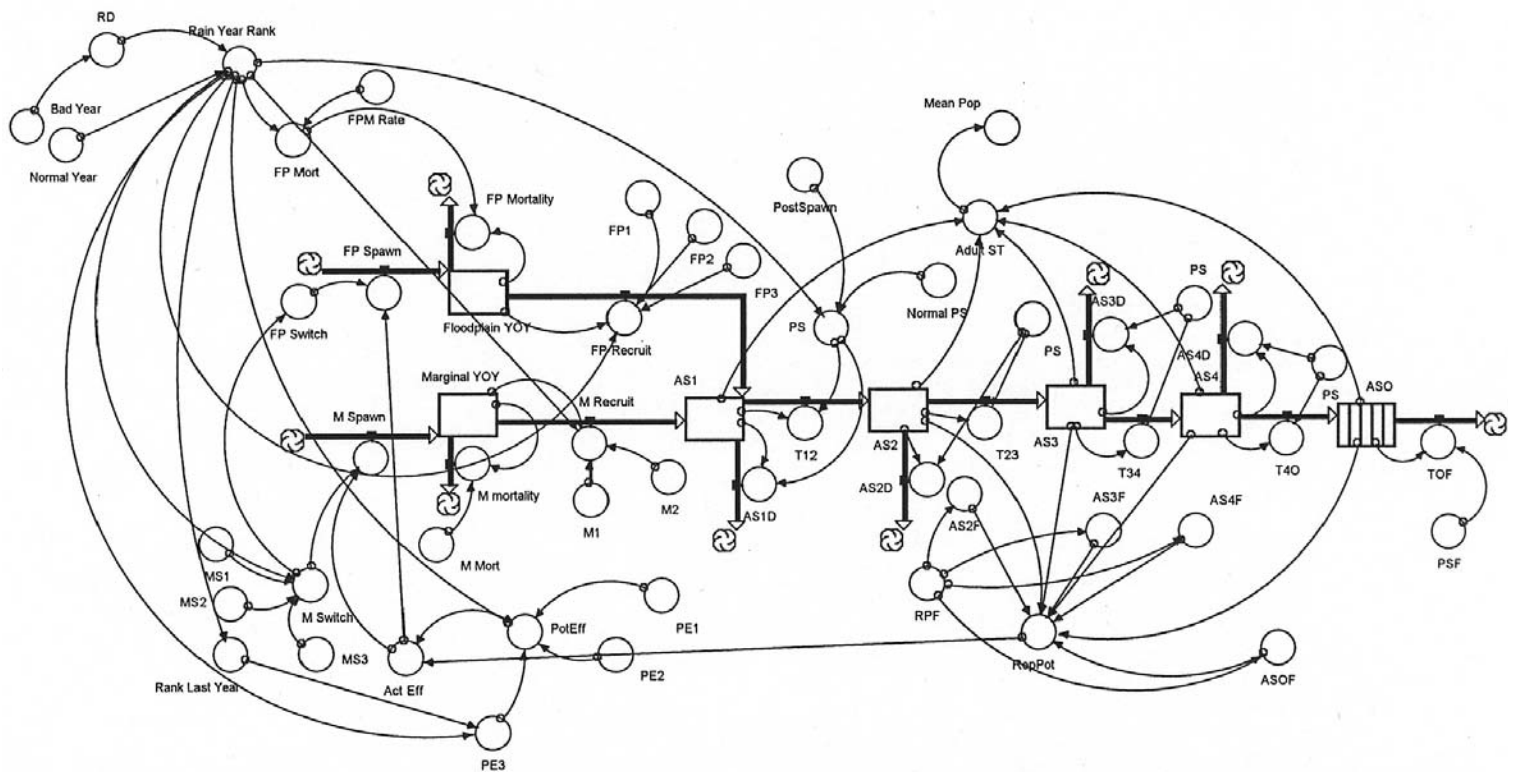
RD
Rain Year Rank
Bad Year
Normal Year
FPM Rate
FP Mort
FP Mortality
FP1
FP2
FP3
PostSpawn
Mean Pop
Adult ST
Normal PS
FP Spawn
FP Switch
Floodplain YOY
FP Recruit
PS
AS3D
PS
AS4D
AS4
PS
ASO
Marginal YOY
M Recruit
AS1
M Spawn
T12
AS2
T23
AS3
T34
T4O
TOF
M mortality
M1
M2
AS1D
AS2D
AS2F
AS3F
AS4F
PSF
M Mort
MS1
MS2
M Switch
MS3
PotEff
PE1
PE2
Act Eff
RPF
RepPot
ASOF
Rank Last Year
PE3